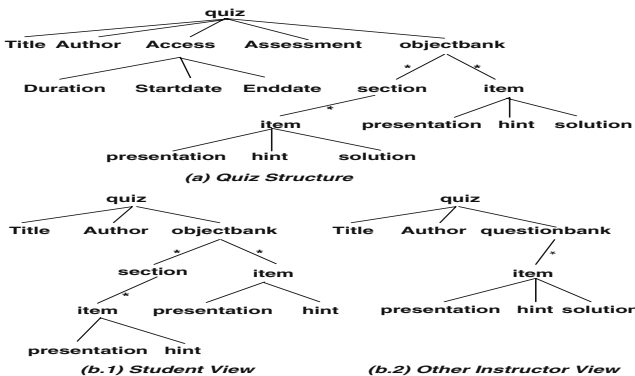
quiz

Title Author Access Assessment objectbank

Duration Startdate Enddate

* *

section item

*

item presentation hint solution

presentation hint solution

(a) Quiz Structure

quiz

Title Author objectbank

* *

section item

*

item presentation hint

presentation hint

(b.1) Student View

quiz

Title Author questionbank

*

item

presentation hint solution

(b.2) Other Instructor View